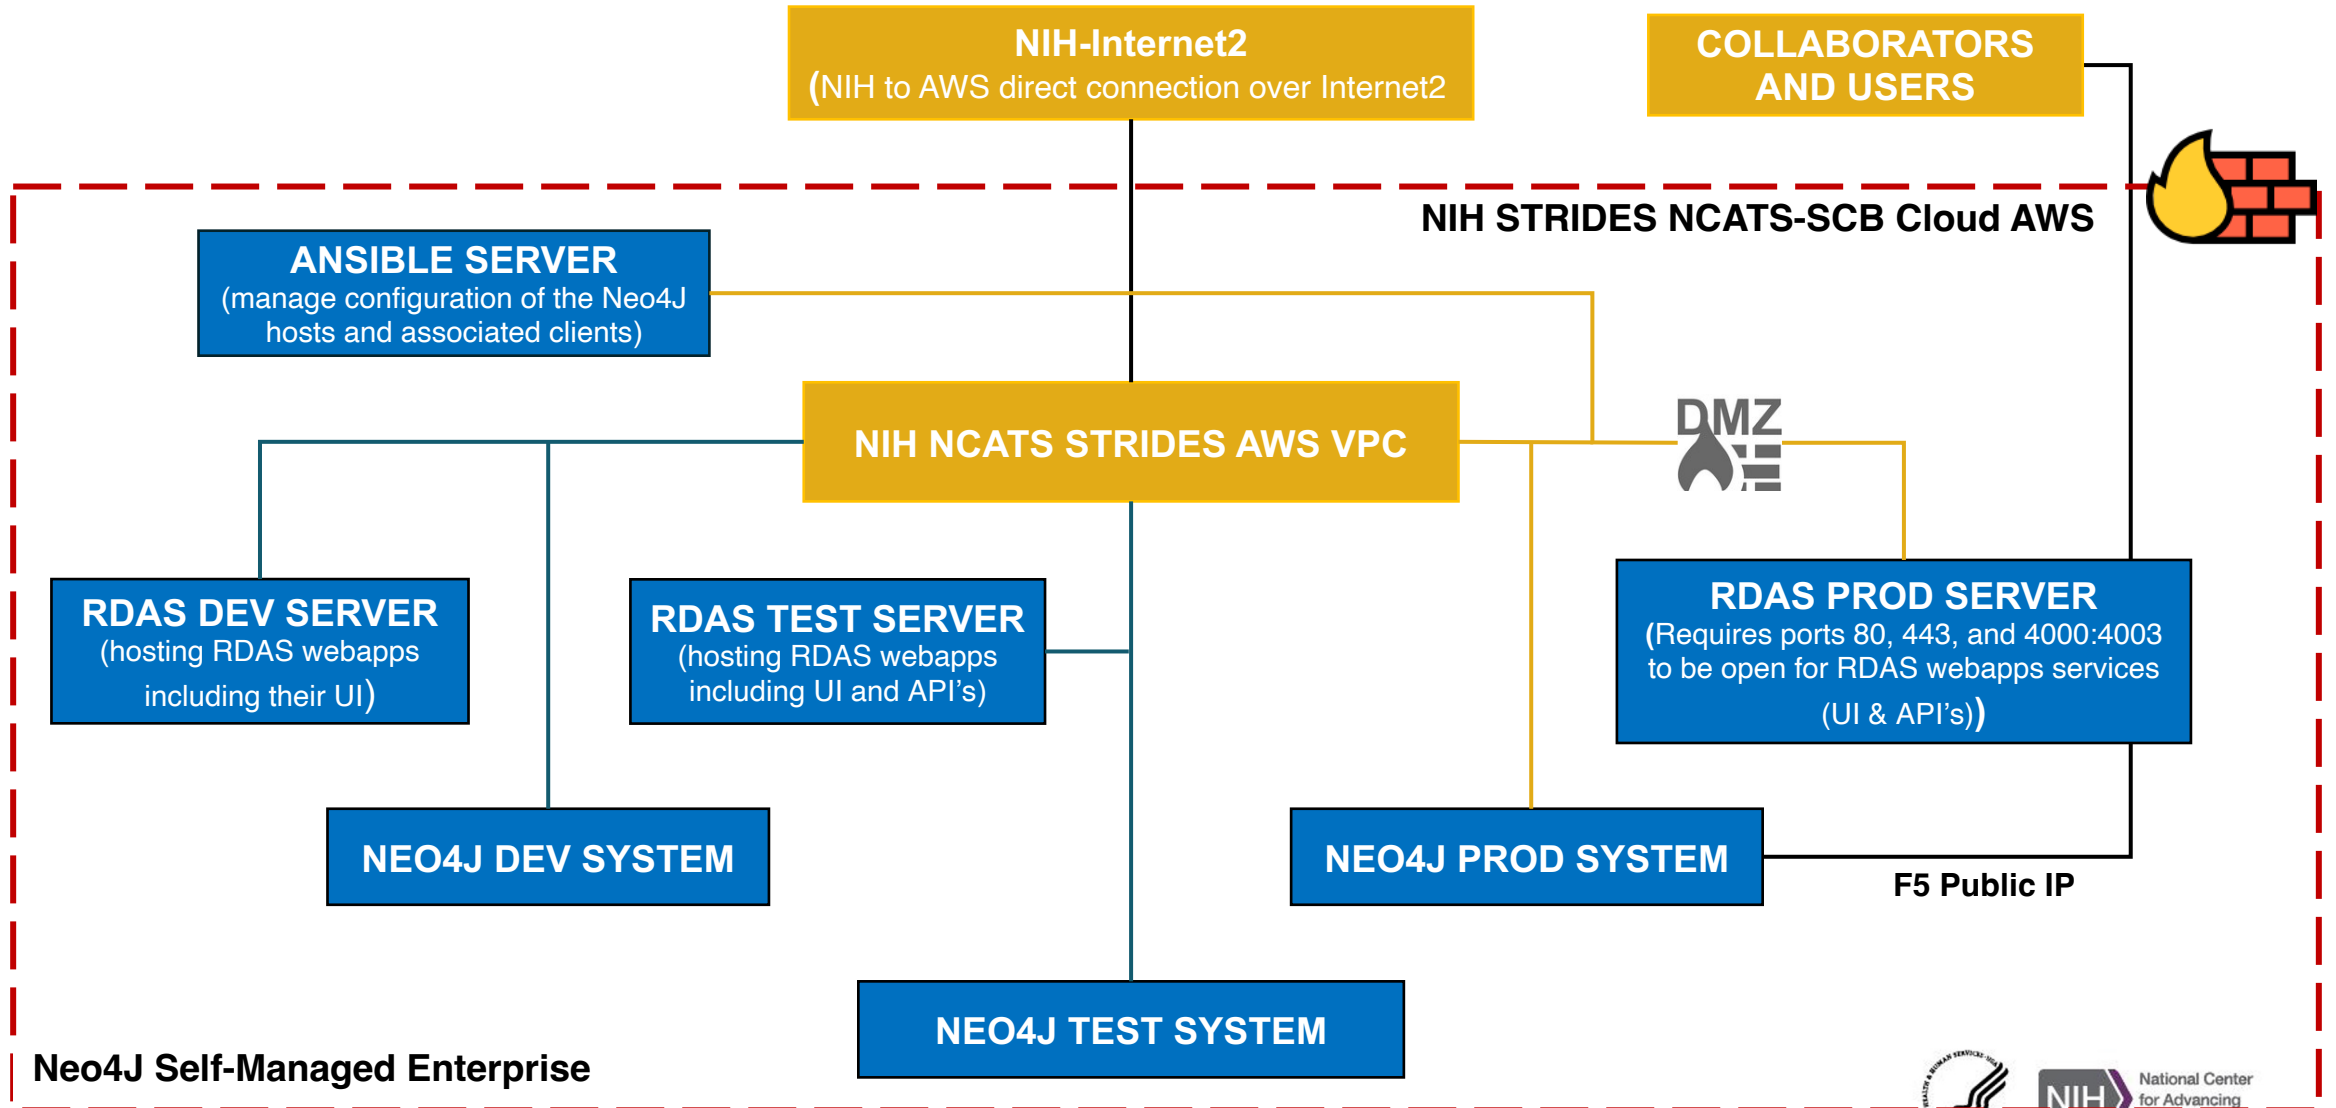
NIH-Internet2
(NIH to AWS direct connection over Internet2

COLLABORATORS AND USERS

NIH STRIDES NCATS-SCB Cloud AWS

ANSIBLE SERVER
(manage configuration of the Neo4J hosts and associated clients)

DMZ

NIH NCATS STRIDES AWS VPC

RDAS DEV SERVER
(hosting RDAS webapps including their UI)

RDAS TEST SERVER
(hosting RDAS webapps including UI and API's)

RDAS PROD SERVER
(Requires ports 80, 443, and 4000:4003 to be open for RDAS webapps services (UI & API's))

NEO4J DEV SYSTEM

NEO4J PROD SYSTEM

F5 Public IP

NEO4J TEST SYSTEM

Neo4J Self-Managed Enterprise

NIH National Center for Advancing